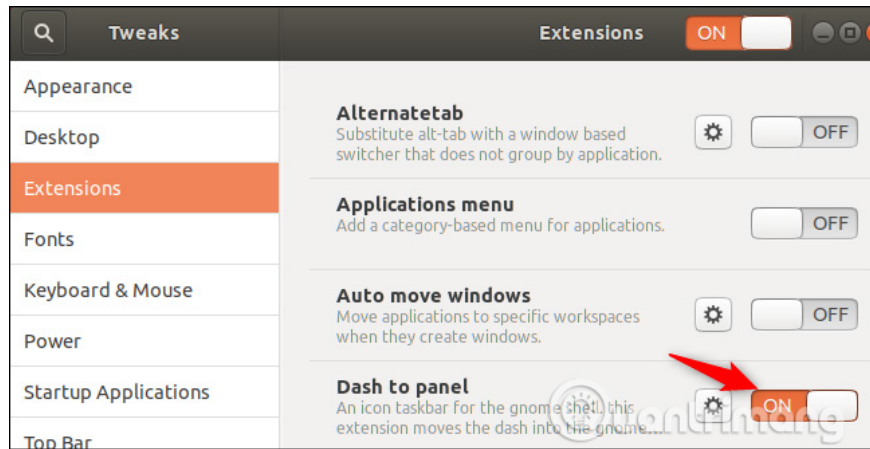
Tweaks

Extensions

ON

Appearance

Desktop

Extensions

Fonts

Keyboard & Mouse

Power

Startup Applications

Top Bar

Alternatetab
Substitute alt-tab with a window based switcher that does not group by application.

OFF

Applications menu
Add a category-based menu for applications.

OFF

Auto move windows
Move applications to specific workspaces when they create windows.

OFF

Dash to panel
An icon taskbar for the gnome shell. this extension moves the dash into the gnome...

ON

Quantrimang